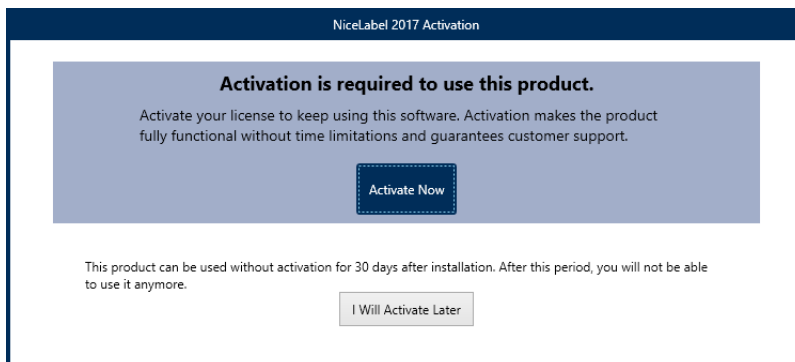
NiceLabel 2017 Activation

Activation is required to use this product.

Activate your license to keep using this software. Activation makes the product fully functional without time limitations and guarantees customer support.

Activate Now

This product can be used without activation for 30 days after installation. After this period, you will not be able to use it anymore.

I Will Activate Later